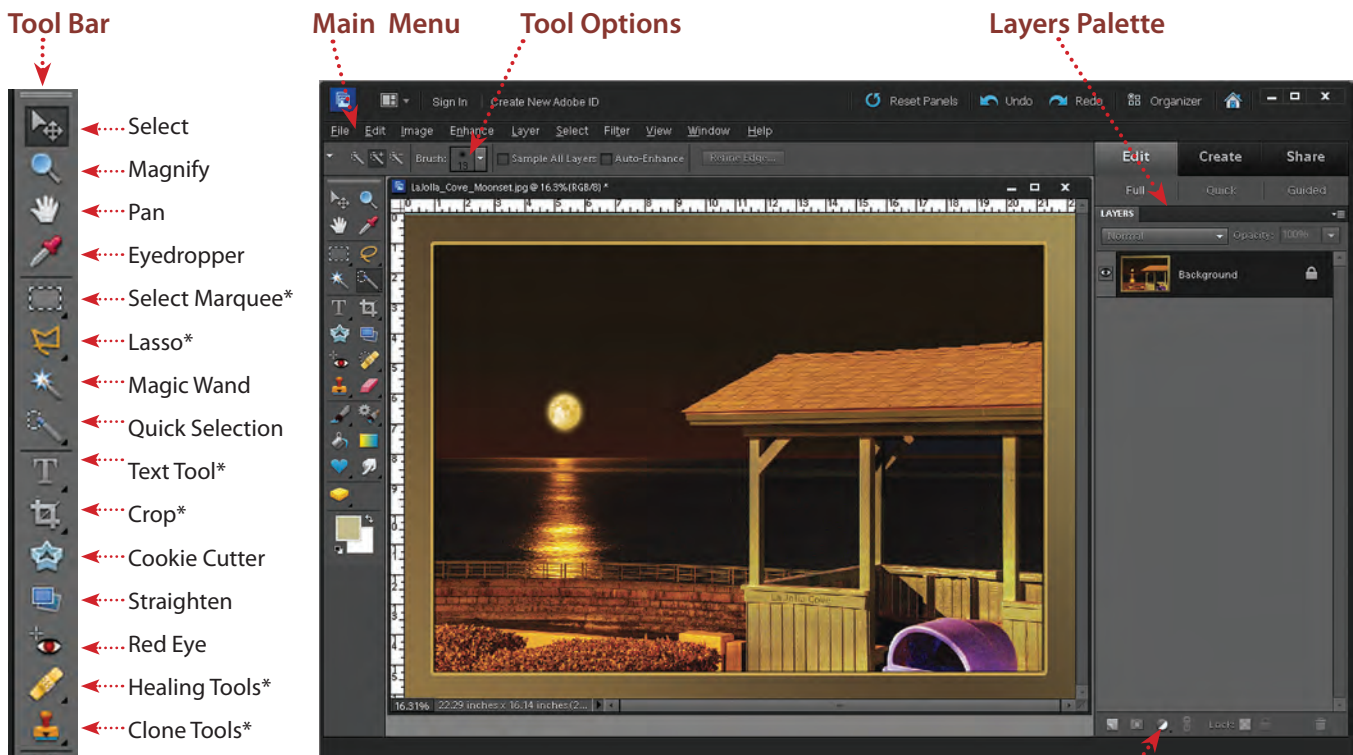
Tool Bar

Main Menu

Tool Options

Layers Palette

Select
Magnify
Pan
Eyedropper
Select Marquee*
Lasso*
Magic Wand
Quick Selection
Text Tool*
Crop*
Cookie Cutter
Straighten
Red Eye
Healing Tools*
Clone Tools*

Sign In | Create New Adobe ID

Reset Panels Undo Redo Organizer

File Edit Image Enhance Layer Select Filter View Window Help

Brush: 13 Sample All Layers Auto-Enhance Refine Edge...

LaJolla_Cove_Moonset.jpg @ 16.3%(RGB/8) *

0 1 2 3 4 5 6 7 8 9 10 11 12 13 14 15 16 17 18 19 20 21 2

16.31% 22.29 inches x 16.14 inches(2...

Edit Create Share

Full Quick Guided

LAYERS

Normal Opacity: 100%

Background

Lock: